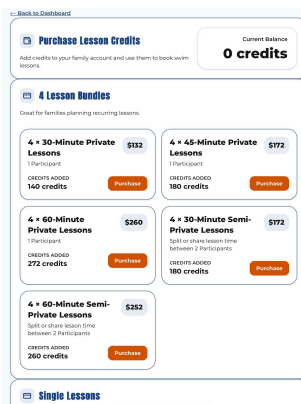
← Back to Dashboard

Purchase Lesson Credits

Add credits to your family account and use them to book swim lessons.

Current Balance
0 credits

4 Lesson Bundles

Great for families planning recurring lessons.

4 × 30-Minute Private Lessons
$132
1 Participant
CREDITS ADDED
140 credits
Purchase

4 × 45-Minute Private Lessons
$172
1 Participant
CREDITS ADDED
180 credits
Purchase

4 × 60-Minute Private Lessons
$260
1 Participant
CREDITS ADDED
272 credits
Purchase

4 × 30-Minute Semi-Private Lessons
$172
Split or share lesson time between 2 Participants
CREDITS ADDED
180 credits
Purchase

4 × 60-Minute Semi-Private Lessons
$252
Split or share lesson time between 2 Participants
CREDITS ADDED
260 credits
Purchase

Single Lessons